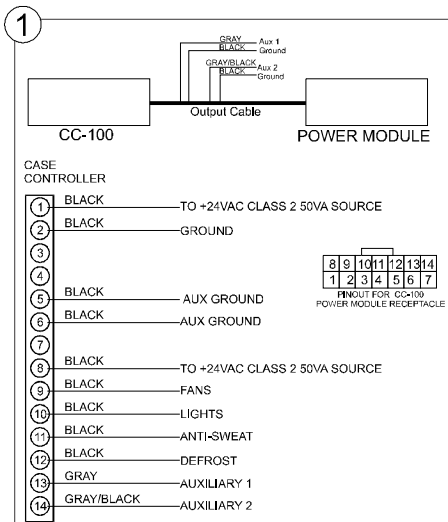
1

GRAY Aux 1
BLACK Ground
GRAY/BLACK Aux 2
BLACK Ground

Output Cable

CC-100

POWER MODULE

CASE CONTROLLER

| | | |
|---|---|---|
| 1 | BLACK | TO +24VAC CLASS 2 50VA SOURCE |
| 2 | BLACK | GROUND |
| 3 | | |
| 4 | | |
| 5 | BLACK | AUX GROUND |
| 6 | BLACK | AUX GROUND |
| 7 | | |
| 8 | BLACK | TO +24VAC CLASS 2 50VA SOURCE |
| 9 | BLACK | FANS |
| 10 | BLACK | LIGHTS |
| 11 | BLACK | ANTI-SWEAT |
| 12 | BLACK | DEFROST |
| 13 | GRAY | AUXILIARY 1 |
| 14 | GRAY/BLACK | AUXILIARY 2 |

| 8 | 9 | 10 | 11 | 12 | 13 | 14 |
|---|---|---|---|---|---|---|
| 1 | 2 | 3 | 4 | 5 | 6 | 7 |

PINOUT FOR CC-100 POWER MODULE RECEPTACLE